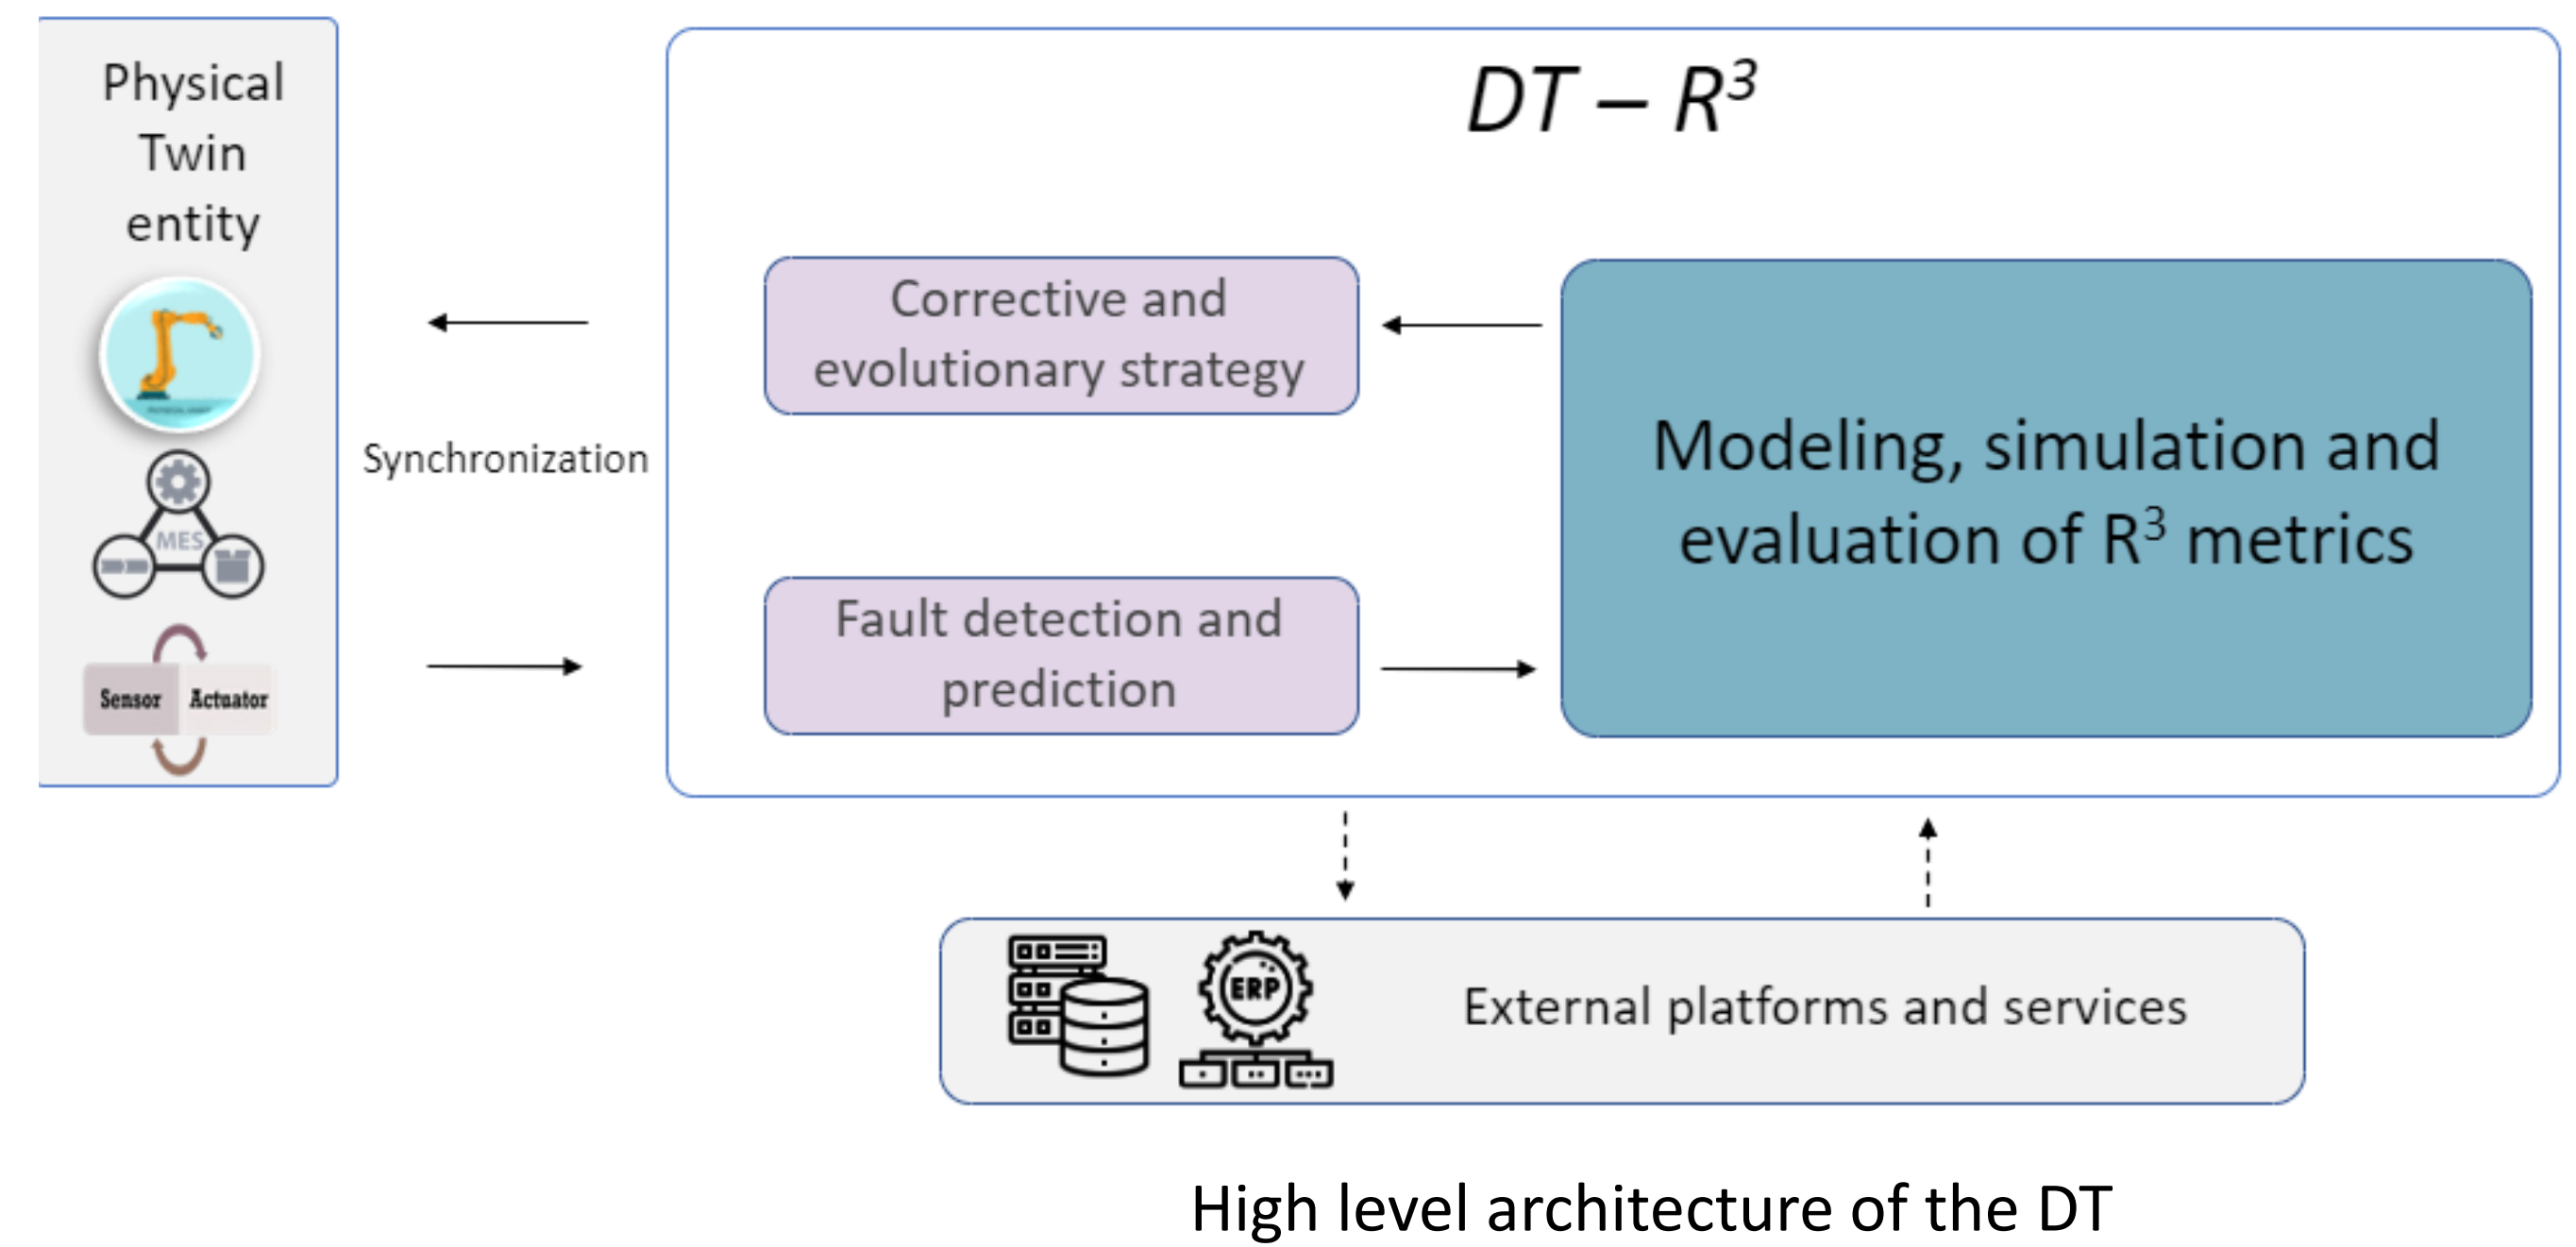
Physical Twin entity

MES

Sensor Actuator

Synchronization

$DT - R^3$

Corrective and evolutionary strategy

Fault detection and prediction

Modeling, simulation and evaluation of $R^3$ metrics

ERP

External platforms and services

High level architecture of the DT